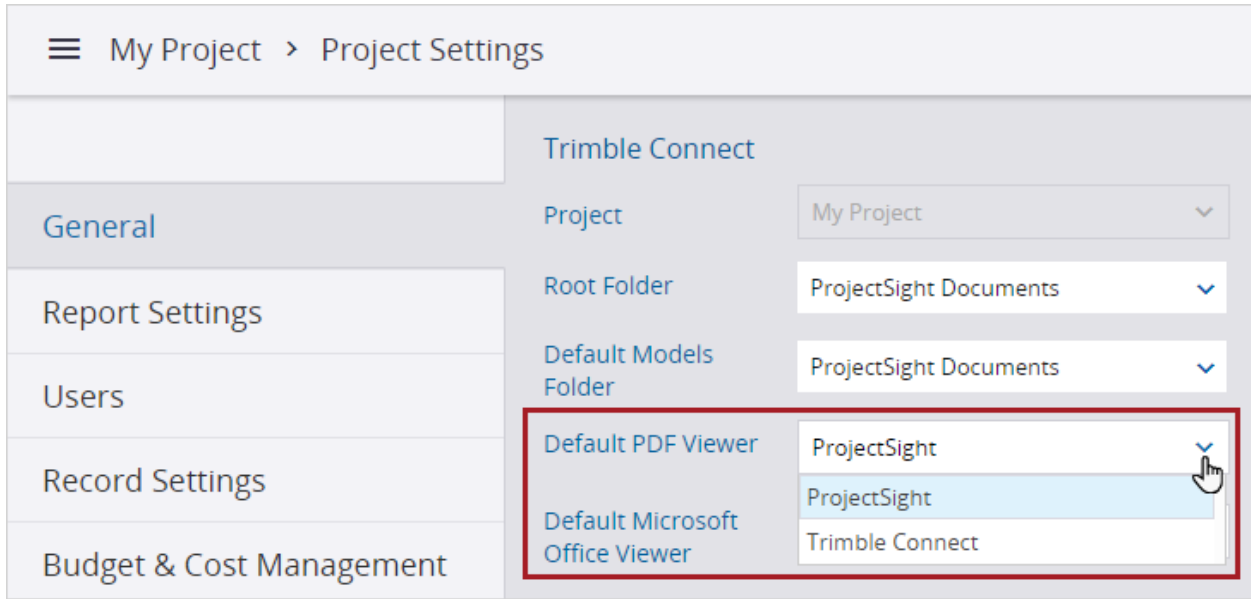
My Project > Project Settings

General
Report Settings
Users
Record Settings
Budget & Cost Management

Trimble Connect
Project
My Project
Root Folder
ProjectSight Documents
Default Models Folder
ProjectSight Documents
Default PDF Viewer
ProjectSight
ProjectSight
Trimble Connect
Default Microsoft Office Viewer